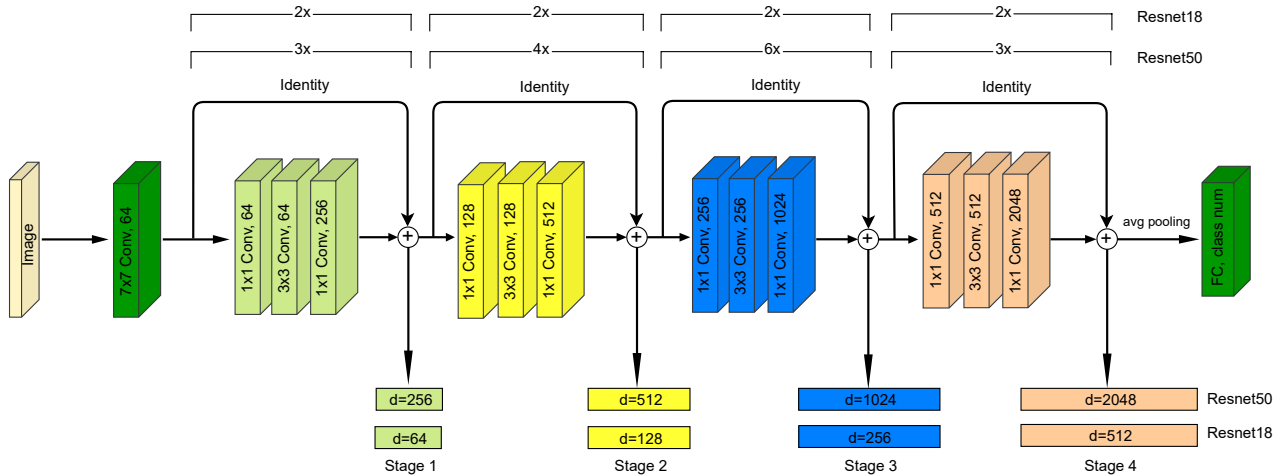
2x
2x
2x
2x
Resnet18

3x
4x
6x
3x
Resnet50

Identity
Identity
Identity
Identity

Image

7x7 Conv, 64

1x1 Conv, 64
3x3 Conv, 64
1x1 Conv, 256

1x1 Conv, 128
3x3 Conv, 128
1x1 Conv, 512

1x1 Conv, 256
3x3 Conv, 256
1x1 Conv, 1024

1x1 Conv, 512
3x3 Conv, 512
1x1 Conv, 2048

avg pooling

FC, class num

d=256
d=64
Stage 1

d=512
d=128
Stage 2

d=1024
d=256
Stage 3

d=2048
d=512
Stage 4

Resnet50
Resnet18